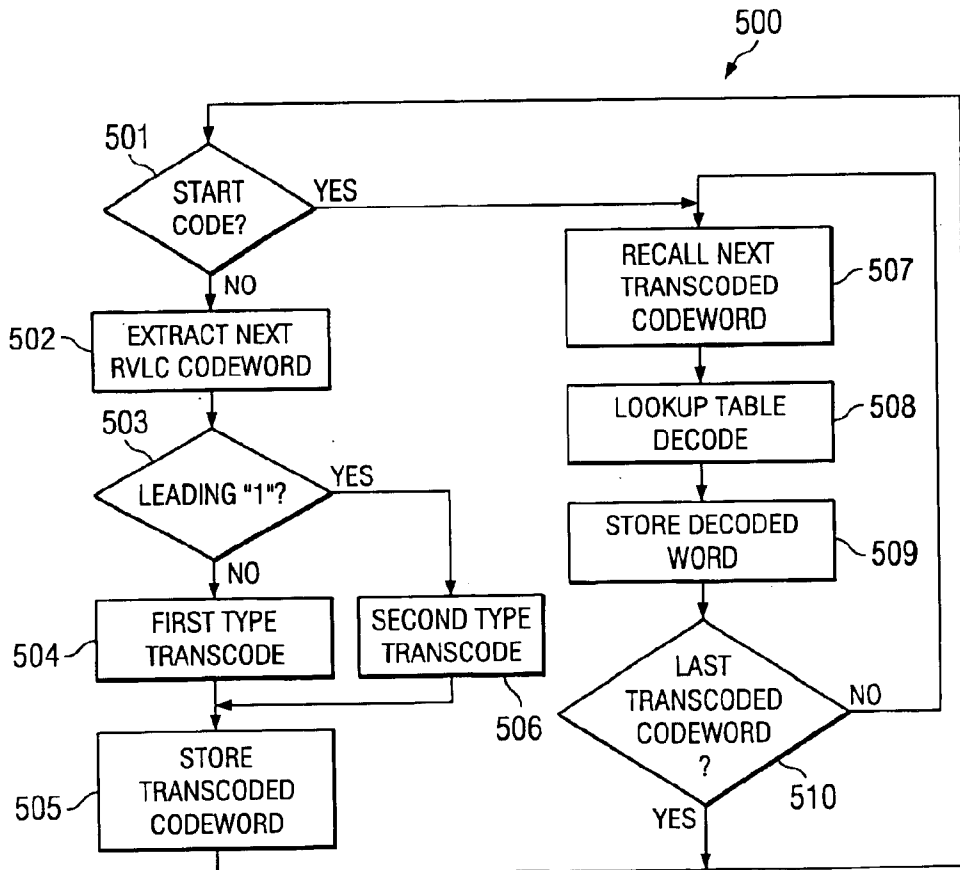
500

501

START CODE?

YES

NO

502

EXTRACT NEXT RVLC CODEWORD

503

LEADING "1"?

YES

NO

504

FIRST TYPE TRANSCODE

SECOND TYPE TRANSCODE

506

505

STORE TRANSCODED CODEWORD

RECALL NEXT TRANSCODED CODEWORD

507

LOOKUP TABLE DECODE

508

STORE DECODED WORD

509

LAST TRANSCODED CODEWORD ?

NO

510

YES